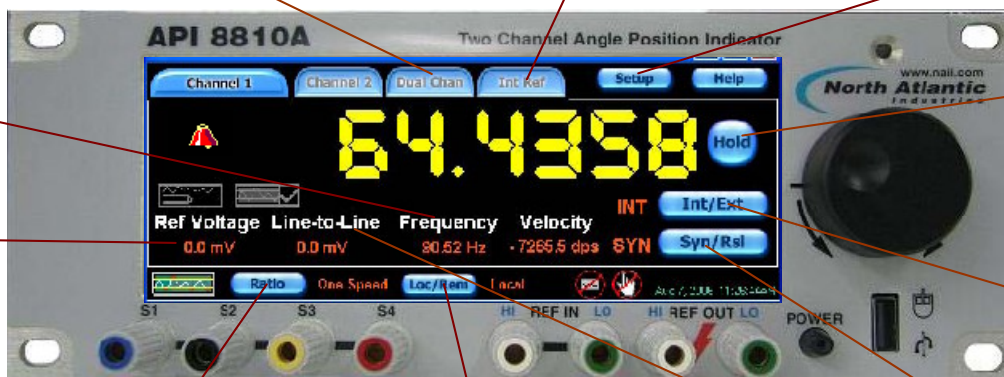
API 8810A

Two Channel Angle Position Indicator

www.naii.com
North Atlantic
Industries

Channel 1
Channel 2
Dual Chan
Int Ref
Setup
Help

64.4358

Hold

Ref Voltage
0.0 mV
Line-to-Line
0.0 mV
Frequency
90.52 Hz
Velocity
-7265.5 dps

INT
Int/Ext
SYN
Syn/Rsl

Ratio
One Speed
Loc/Rem
Local
Aug 7, 2006 11:38:44

S1
S2
S3
S4
HI
REF IN
LO
HI
REF OUT
LO
POWER